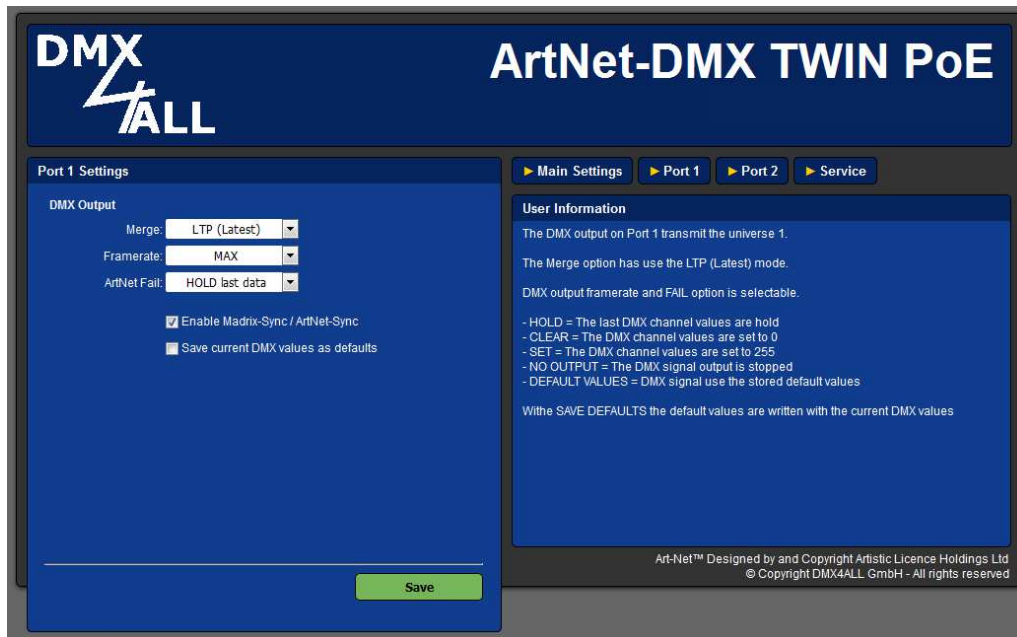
DMX 4ALL

ArtNet-DMX TWIN PoE

Port 1 Settings

DMX Output

Merge: LTP (Latest)

Framerate: MAX

ArtNet Fail: HOLD last data

Enable Madrix-Sync / ArtNet-Sync

Save current DMX values as defaults

Save

► Main Settings ► Port 1 ► Port 2 ► Service

User Information

The DMX output on Port 1 transmit the universe 1.

The Merge option has use the LTP (Latest) mode.

DMX output framerate and FAIL option is selectable.

- HOLD = The last DMX channel values are hold
- CLEAR = The DMX channel values are set to 0
- SET = The DMX channel values are set to 255
- NO OUTPUT = The DMX signal output is stopped
- DEFAULT VALUES = DMX signal use the stored default values

Withe SAVE DEFAULTS the default values are written with the current DMX values

Art-Net™ Designed by and Copyright Artistic Licence Holdings Ltd
© Copyright DMX4ALL GmbH - All rights reserved